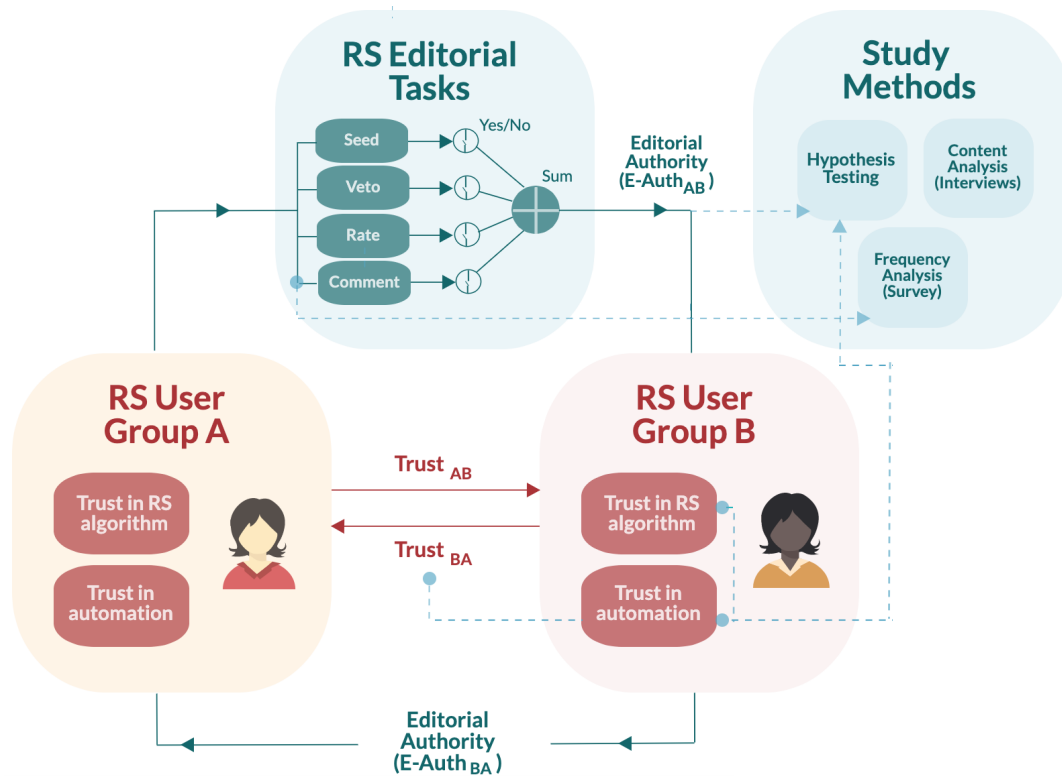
RS Editorial Tasks

Seed

Veto

Rate

Comment

Yes/No

Sum

Editorial Authority (E-Auth$_{AB}$)

Study Methods

Hypothesis Testing

Content Analysis (Interviews)

Frequency Analysis (Survey)

RS User Group A

Trust in RS algorithm

Trust in automation

Trust $_{AB}$

Trust $_{BA}$

RS User Group B

Trust in RS algorithm

Trust in automation

Editorial Authority (E-Auth$_{BA}$)